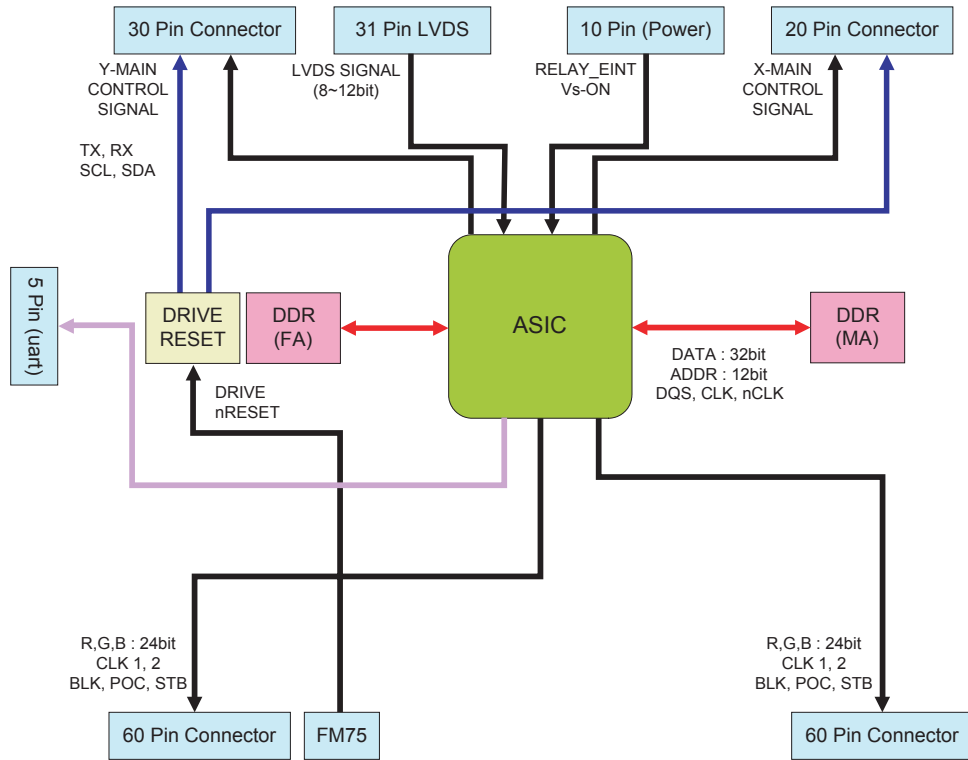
30 Pin Connector

31 Pin LVDS

10 Pin (Power)

20 Pin Connector

Y-MAIN CONTROL SIGNAL

LVDS SIGNAL (8~12bit)

RELAY_EINT Vs-ON

X-MAIN CONTROL SIGNAL

TX, RX SCL, SDA

5 Pin (uart)

DRIVE RESET

DDR (FA)

ASIC

DDR (MA)

DATA : 32bit ADDR : 12bit DQS, CLK, nCLK

DRIVE nRESET

R,G,B : 24bit CLK 1, 2 BLK, POC, STB

R,G,B : 24bit CLK 1, 2 BLK, POC, STB

60 Pin Connector

FM75

60 Pin Connector